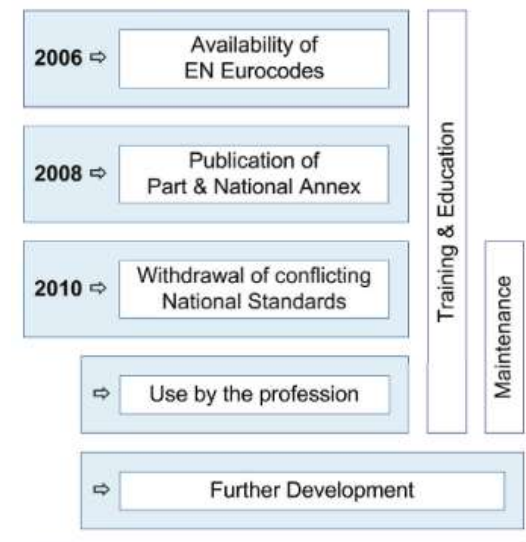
2006 ⇨ Availability of EN Eurocodes

2008 ⇨ Publication of Part & National Annex

2010 ⇨ Withdrawal of conflicting National Standards

⇨ Use by the profession

⇨ Further Development

Training & Education

Maintenance